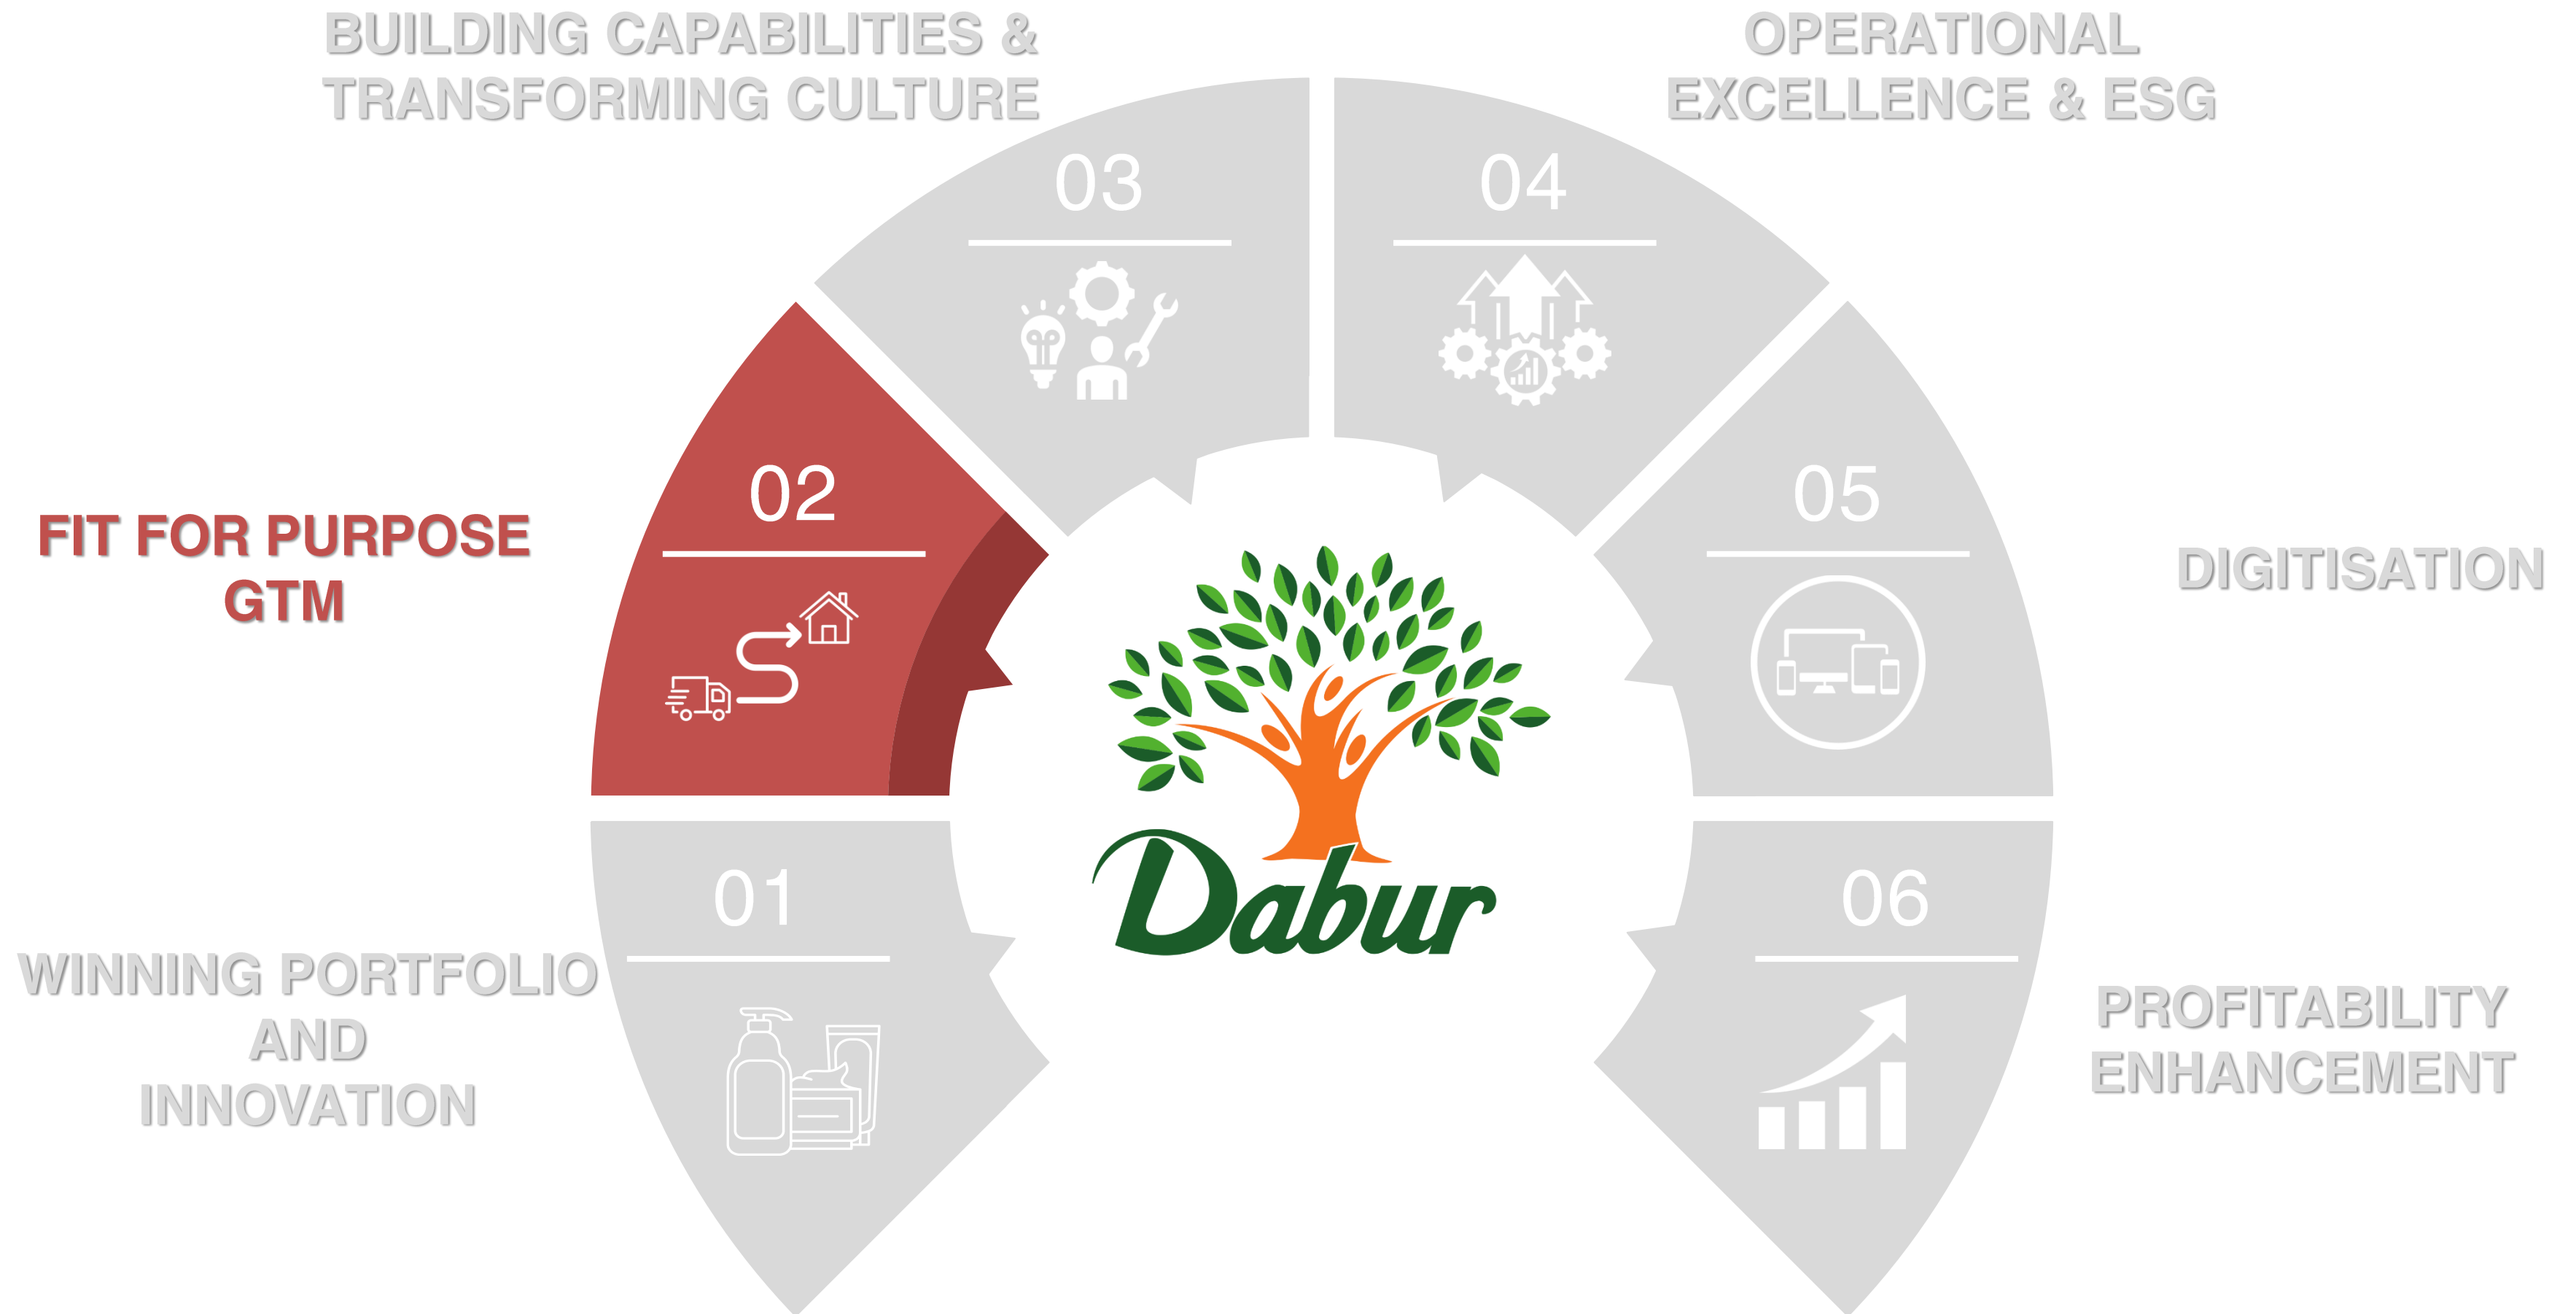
BUILDING CAPABILITIES & TRANSFORMING CULTURE

OPERATIONAL EXCELLENCE & ESG

03

04

02

FIT FOR PURPOSE GTM

05

DIGITISATION

Dabur

01

WINNING PORTFOLIO AND INNOVATION

06

PROFITABILITY ENHANCEMENT